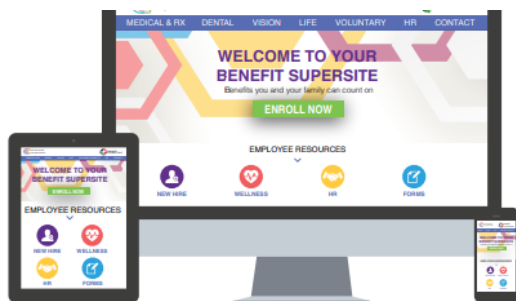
MEDICAL & RX DENTAL VISION LIFE VOLUNTARY HR CONTACT

WELCOME TO YOUR BENEFIT SUPERSITE

Benefits you and your family can count on

ENROLL NOW

EMPLOYEE RESOURCES

NEW HIRE

WELLNESS

HR

FORMS

WELCOME TO YOUR BENEFIT SUPERSITE

ENROLL NOW

EMPLOYEE RESOURCES

NEW HIRE

WELLNESS

HR

FORMS